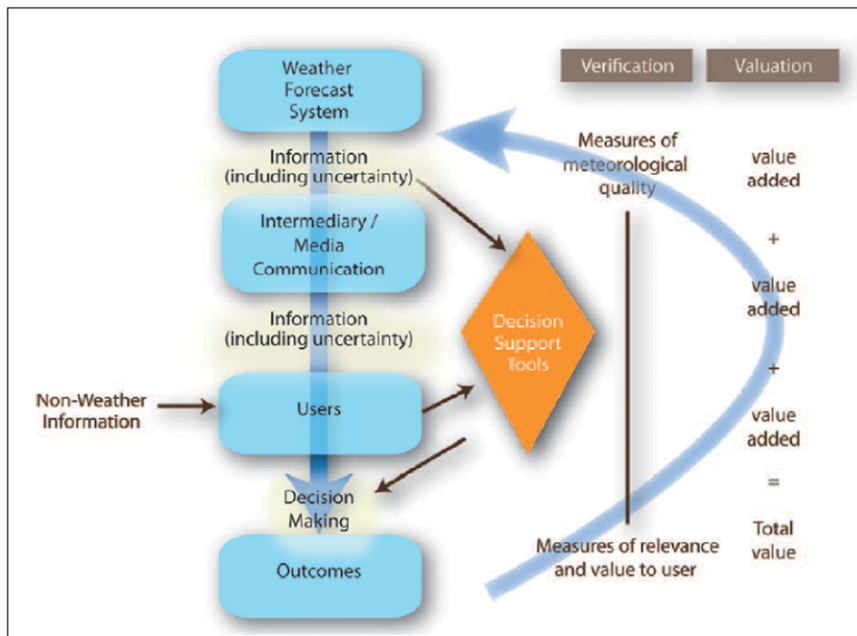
Verification

Valuation

Weather Forecast System

Information (including uncertainty)

Intermediary / Media Communication

Information (including uncertainty)

Non-Weather Information

Users

Decision Making

Outcomes

Decision Support Tools

Measures of meteorological quality

Measures of relevance and value to user

value added

+

value added

+

value added

=

Total value